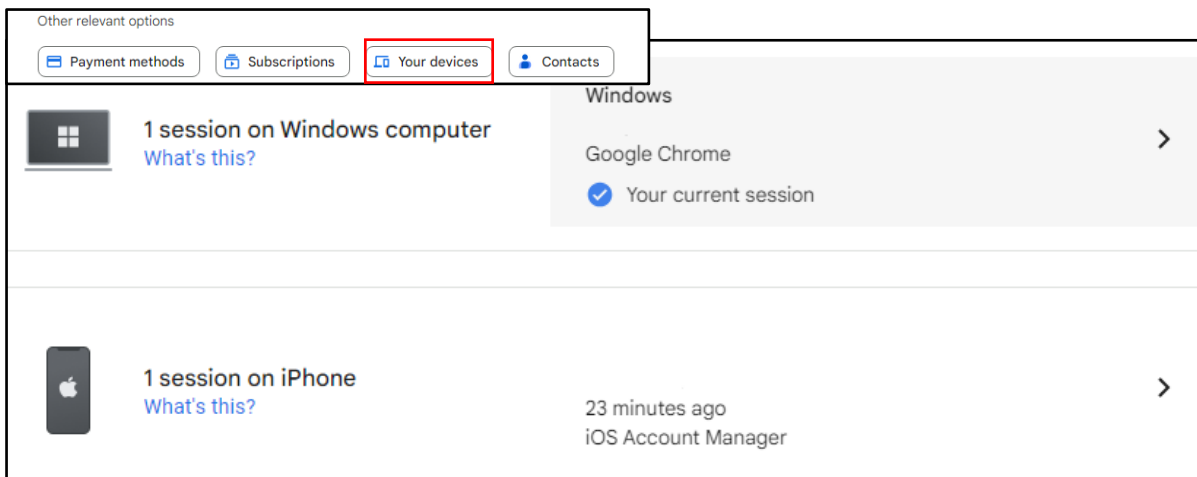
Other relevant options

Payment methods Subscriptions Your devices Contacts

1 session on Windows computer
What's this?

Windows

Google Chrome

Your current session

1 session on iPhone
What's this?

23 minutes ago
iOS Account Manager